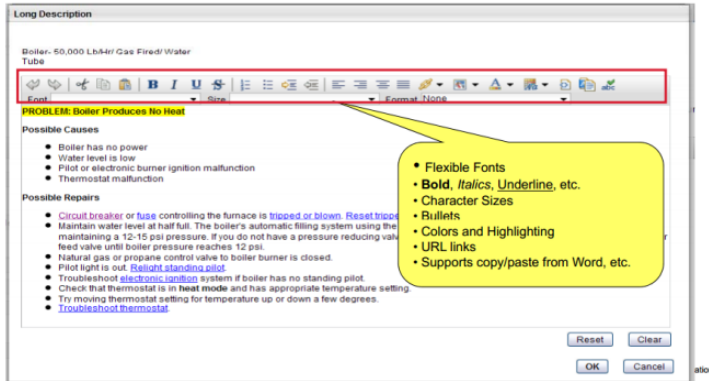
Long Description

Boiler- 50,000 Lb/Hr/ Gas Fired/ Water Tube

B I U S

Font Size Format None

PROBLEM: Boiler Produces No Heat

Possible Causes

- Boiler has no power
- Water level is low
- Pilot or electronic burner ignition malfunction
- Thermostat malfunction

Possible Repairs

- Circuit breaker or fuse controlling the furnace is tripped or blown. Reset trippe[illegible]
- Maintain water level at half full. The boiler's automatic filling system using the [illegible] maintaining a 12-15 psi pressure. If you do not have a pressure reducing valv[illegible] feed valve until boiler pressure reaches 12 psi.
- Natural gas or propane control valve to boiler burner is closed.
- Pilot light is out. Relight standing pilot.
- Troubleshoot electronic ignition system if boiler has no standing pilot.
- Check that thermostat is in heat mode and has appropriate temperature setting.
- Try moving thermostat setting for temperature up or down a few degrees.
- Troubleshoot thermostat.

- Flexible Fonts
- Bold, Italics, Underline, etc.
- Character Sizes
- Bullets
- Colors and Highlighting
- URL links
- Supports copy/paste from Word, etc.

Reset Clear

OK Cancel

atio